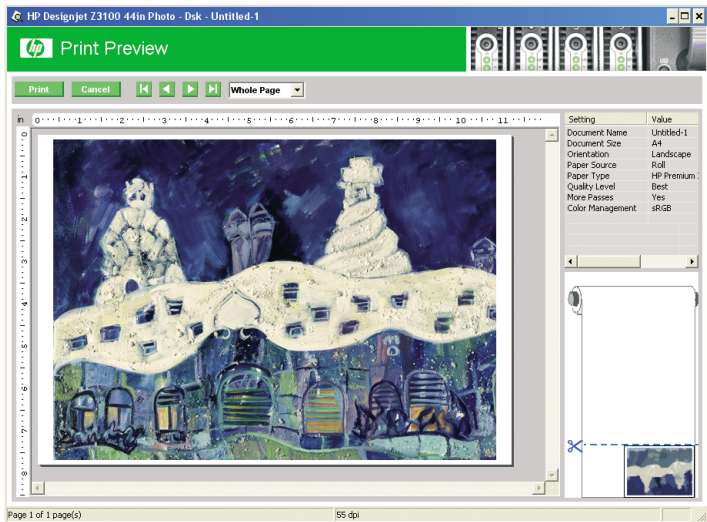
HP Designjet Z3100 44in Photo - Dsk - Untitled-1

hp Print Preview

Print Cancel Whole Page

in 0 1 2 3 4 5 6 7 8 9 10 11

0 1 2 3 4 5 6 7 8

| Setting | Value |
|---|---|
| Document Name | Untitled-1 |
| Document Size | A4 |
| Orientation | Landscape |
| Paper Source | Roll |
| Paper Type | HP Premium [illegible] |
| Quality Level | Best |
| More Passes | Yes |
| Color Management | sRGB |

Page 1 of 1 page(s) 55 dpi